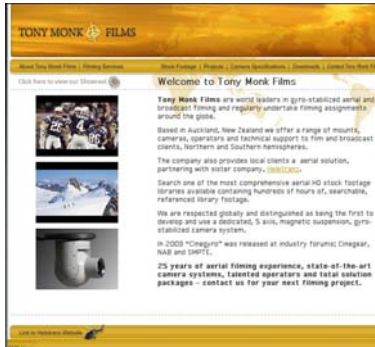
TONY MONK FILMS

About Tony Monk Films | Filming Services | Stock Footage | Projects | Camera Specifications | Downloads | Contact Tony Monk Films

Click here to view our Showreel

Welcome to Tony Monk Films

Tony Monk Films are world leaders in gyro-stabilized aerial and broadcast filming and regularly undertake filming assignments around the globe.

Based in Auckland, New Zealand we offer a range of mounts, cameras, operators and technical support to film and broadcast clients, Northern and Southern hemispheres.

The company also provides local clients a aerial solution, partnering with sister company, Helefrano.

Search one of the most comprehensive aerial HD stock footage libraries available containing hundreds of hours of, searchable, referenced library footage.

We are respected globally and distinguished as being the first to develop and use a dedicated, 5 axis, magnetic suspension, gyro-stabilized camera system.

In 2003 "Cineguro" was released at industry forums; Cinegear, NAB and SMPTE.

25 years of aerial filming experience, state-of-the-art camera systems, talented operators and total solution packages - contact us for your next filming project.

Link to Helefrano Website